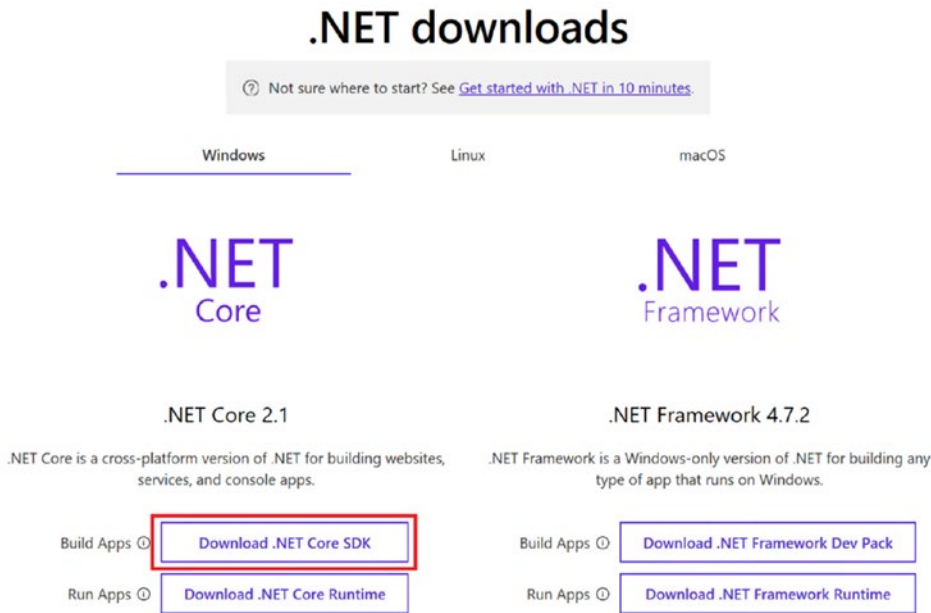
.NET downloads

ⓘ Not sure where to start? See Get started with .NET in 10 minutes.

Windows Linux macOS

.NET Core

.NET Framework

.NET Core 2.1

.NET Core is a cross-platform version of .NET for building websites, services, and console apps.

Build Apps ⓘ Download .NET Core SDK

Run Apps ⓘ Download .NET Core Runtime

.NET Framework 4.7.2

.NET Framework is a Windows-only version of .NET for building any type of app that runs on Windows.

Build Apps ⓘ Download .NET Framework Dev Pack

Run Apps ⓘ Download .NET Framework Runtime